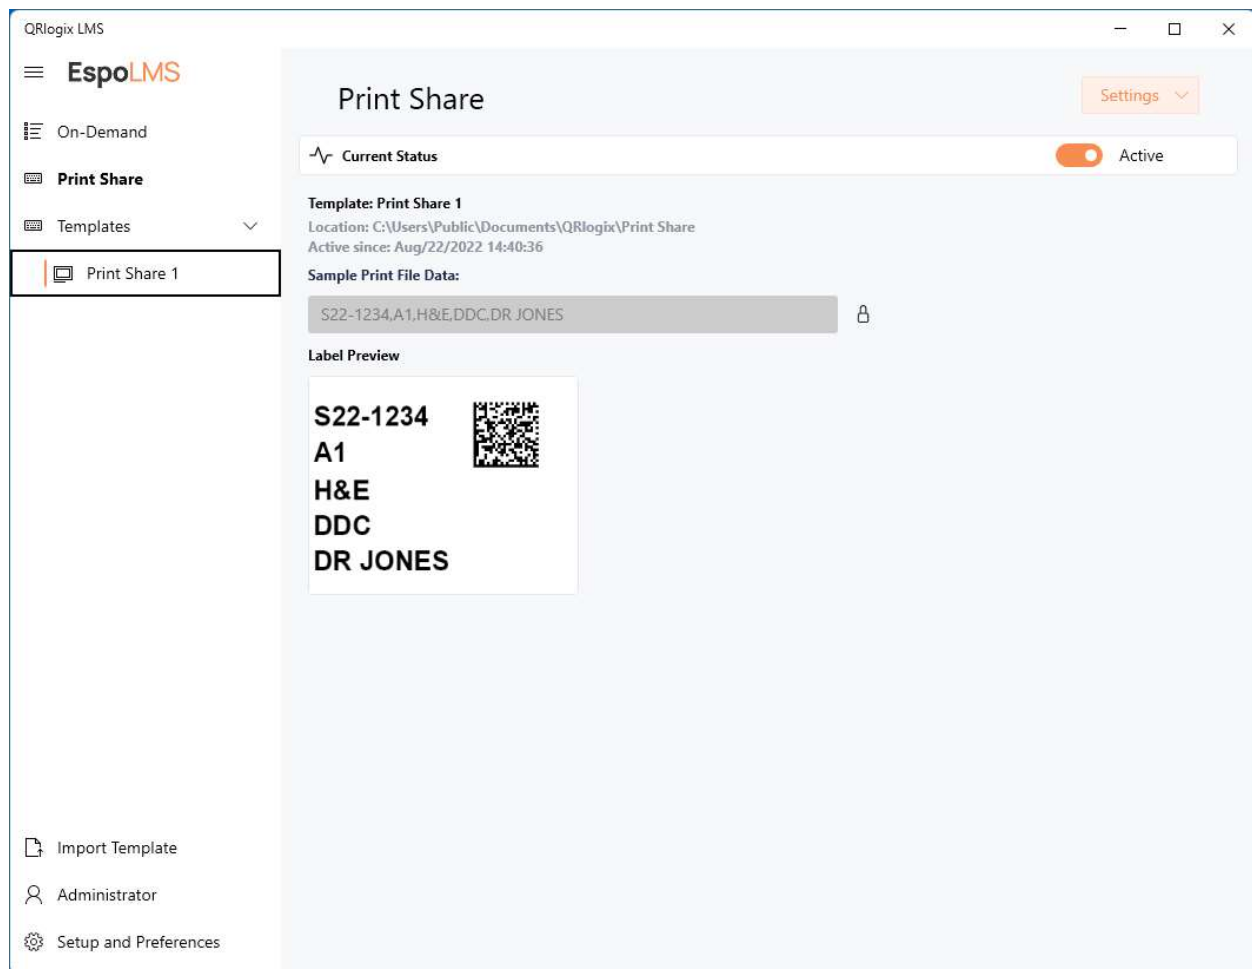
QRlogix LMS

EspoLMS

On-Demand

Print Share

Templates

Print Share 1

Print Share

Settings

Current Status

Active

Template: Print Share 1
Location: C:\Users\Public\Documents\QRlogix\Print Share
Active since: Aug/22/2022 14:40:36

Sample Print File Data:

S22-1234,A1,H&E,DDC,DR JONES

Label Preview

S22-1234
A1
H&E
DDC
DR JONES

Import Template

Administrator

Setup and Preferences